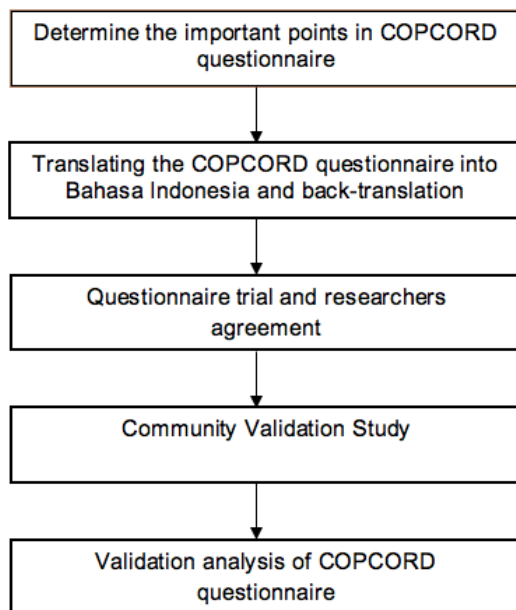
Determine the important points in COPCORD questionnaire

Translating the COPCORD questionnaire into Bahasa Indonesia and back-translation

Questionnaire trial and researchers agreement

Community Validation Study

Validation analysis of COPCORD questionnaire